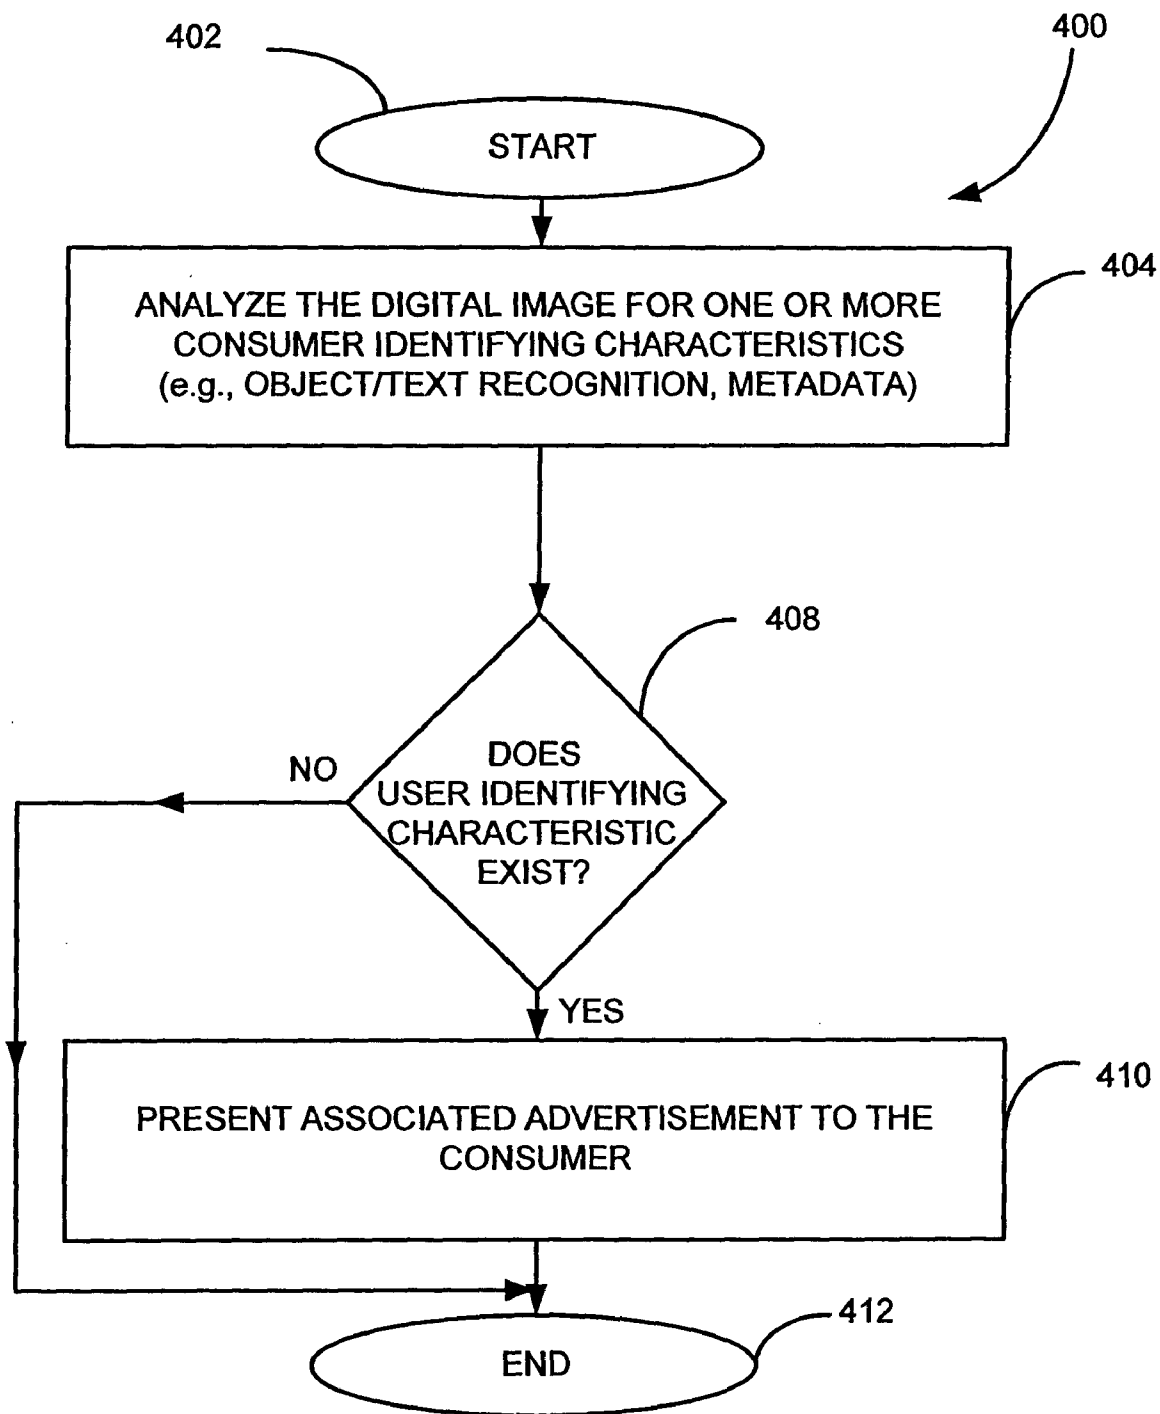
402

400

START

ANALYZE THE DIGITAL IMAGE FOR ONE OR MORE CONSUMER IDENTIFYING CHARACTERISTICS (e.g., OBJECT/TEXT RECOGNITION, METADATA)

404

408

DOES USER IDENTIFYING CHARACTERISTIC EXIST?

NO

YES

PRESENT ASSOCIATED ADVERTISEMENT TO THE CONSUMER

410

412

END